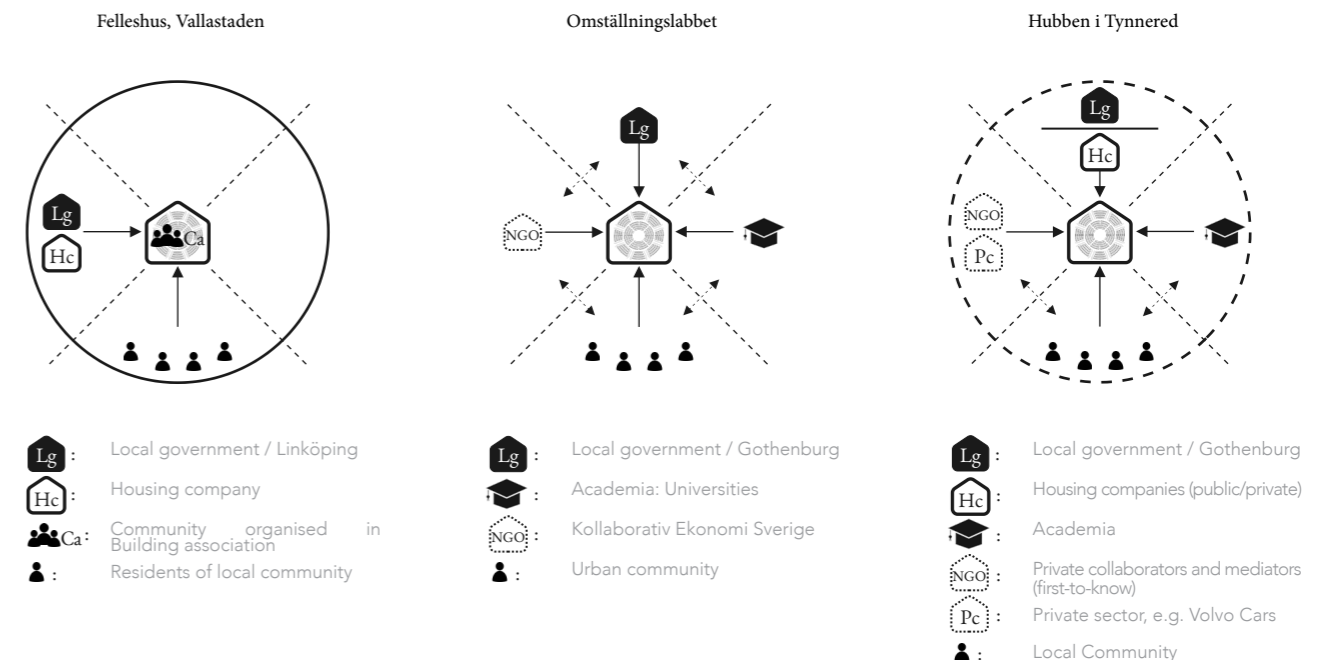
Felleshus, Vallastaden

Lg
Hc
Ca

Lg : Local government / Linköping
Hc : Housing company
Ca : Community organised in Building association
: Residents of local community

Omställningslabbet

Lg
NGO

Lg : Local government / Gothenburg
: Academia: Universities
NGO : Kollaborativ Ekonomi Sverige
: Urban community

Hubben i Tynnered

Lg
Hc
NGO
Pc

Lg : Local government / Gothenburg
Hc : Housing companies (public/private)
: Academia
NGO : Private collaborators and mediators (first-to-know)
Pc : Private sector, e.g. Volvo Cars
: Local Community